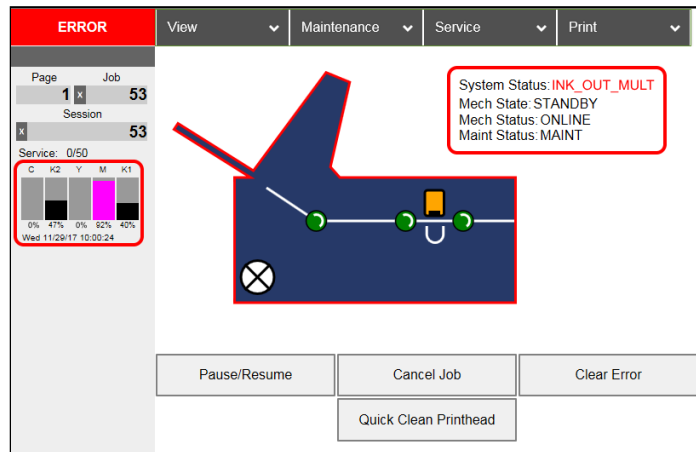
ERROR

View
Maintenance
Service
Print

Page
Job
1
x
53
Session
x
53
Service: 0/50

| C | K2 | Y | M | K1 |
|---|---|---|---|---|
| 0% | 47% | 0% | 92% | 40% |

Wed 11/29/17 10:00:24

System Status: INK_OUT_MULT
Mech State: STANDBY
Mech Status: ONLINE
Maint Status: MAINT

Pause/Resume
Cancel Job
Clear Error
Quick Clean Printhead